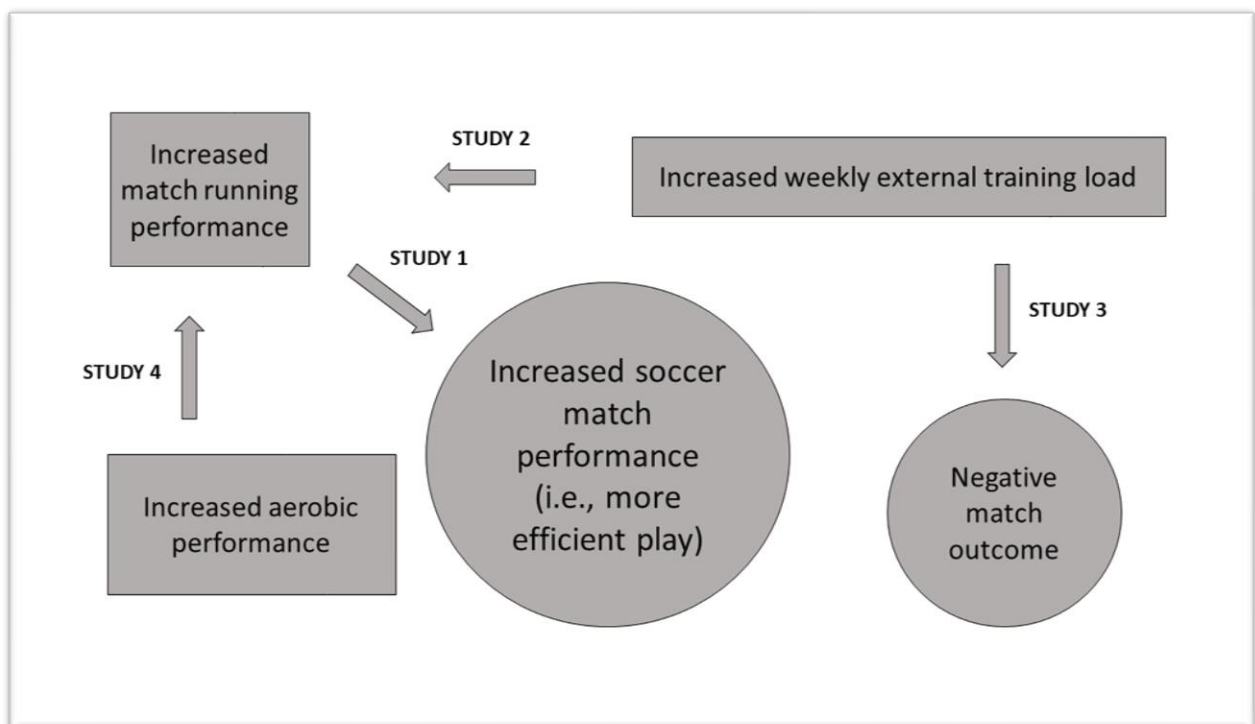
Increased match running performance

STUDY 2

Increased weekly external training load

STUDY 1

STUDY 3

STUDY 4

Increased soccer match performance (i.e., more efficient play)

Increased aerobic performance

Negative match outcome